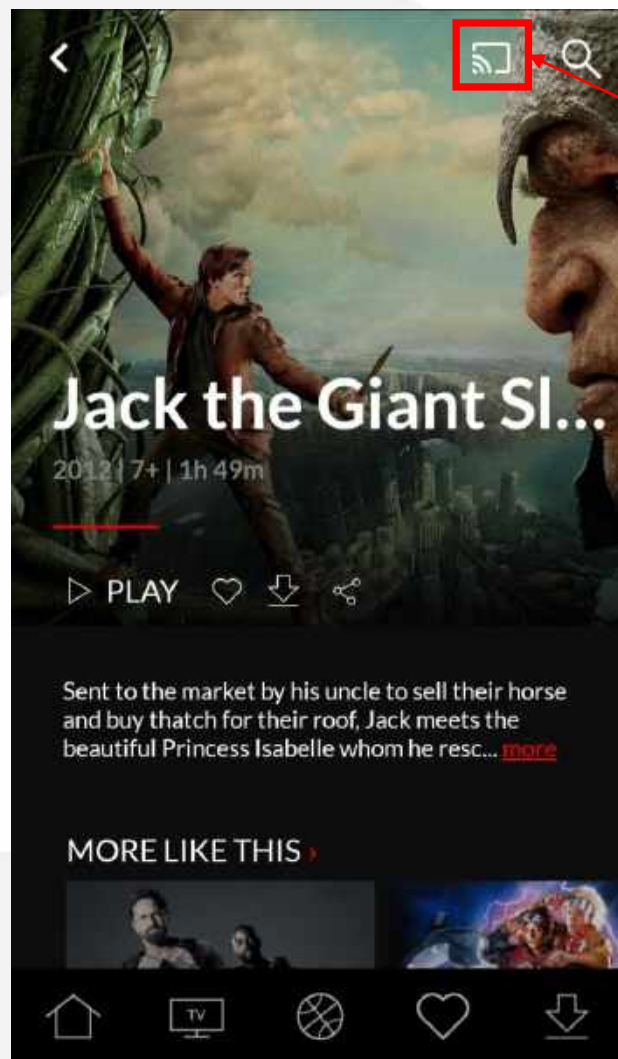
Jack the Giant Sl...

2013 | 7+ | 1h 49m

PLAY

Sent to the market by his uncle to sell their horse and buy thatch for their roof, Jack meets the beautiful Princess Isabelle whom he resc... more

MORE LIKE THIS ›

TV